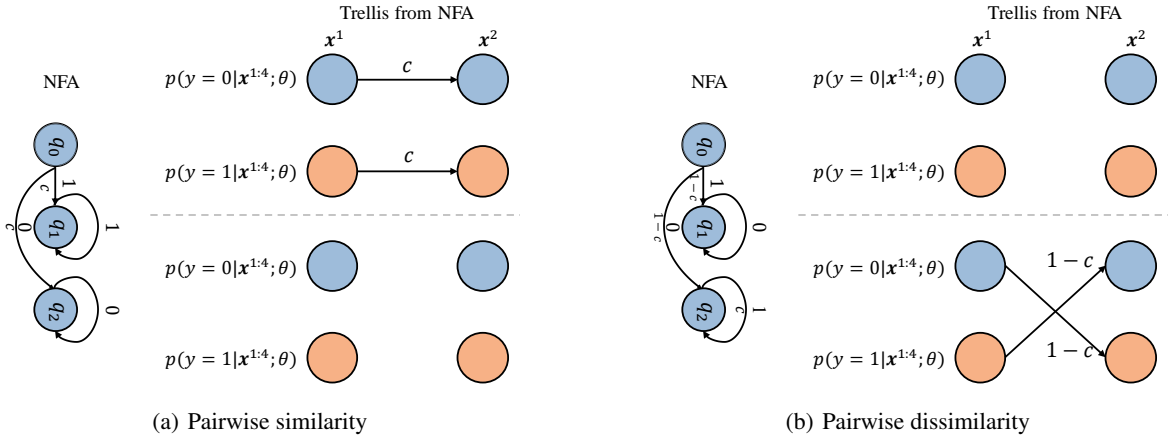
NFA

$q_0$ $1$ $c$ $q_1$ $1$ $c$ $0$ $q_2$ $0$

Trellis from NFA

$\boldsymbol{x}^1$ $\boldsymbol{x}^2$

$p(y=0|\boldsymbol{x}^{1:4};\theta)$ $c$

$p(y=1|\boldsymbol{x}^{1:4};\theta)$ $c$

$p(y=0|\boldsymbol{x}^{1:4};\theta)$

$p(y=1|\boldsymbol{x}^{1:4};\theta)$

(a) Pairwise similarity

NFA

$q_0$ $1$ $1-c$ $q_1$ $0$ $1-c$ $0$ $q_2$ $c$ $1$

Trellis from NFA

$\boldsymbol{x}^1$ $\boldsymbol{x}^2$

$p(y=0|\boldsymbol{x}^{1:4};\theta)$

$p(y=1|\boldsymbol{x}^{1:4};\theta)$

$p(y=0|\boldsymbol{x}^{1:4};\theta)$ $1-c$

$p(y=1|\boldsymbol{x}^{1:4};\theta)$ $1-c$

(b) Pairwise dissimilarity